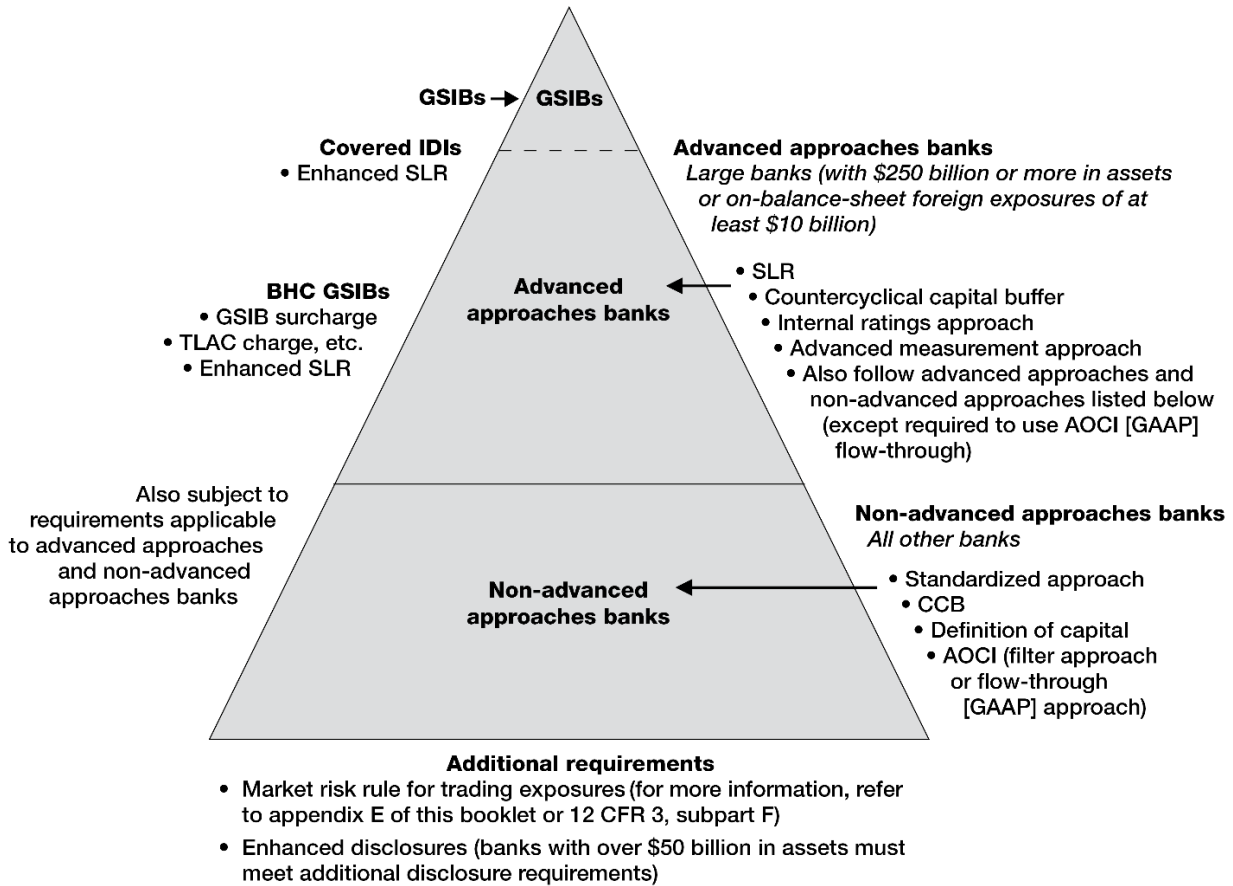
GSIBs → GSIBs

Covered IDIs
• Enhanced SLR

Advanced approaches banks
Large banks (with \$250 billion or more in assets or on-balance-sheet foreign exposures of at least \$10 billion)

BHC GSIBs
• GSIB surcharge
• TLAC charge, etc.
• Enhanced SLR

Advanced approaches banks

• SLR
• Countercyclical capital buffer
• Internal ratings approach
• Advanced measurement approach
• Also follow advanced approaches and non-advanced approaches listed below (except required to use AOCI [GAAP] flow-through)

Also subject to requirements applicable to advanced approaches and non-advanced approaches banks

Non-advanced approaches banks
All other banks

Non-advanced approaches banks

• Standardized approach
• CCB
• Definition of capital
• AOCI (filter approach or flow-through [GAAP] approach)

Additional requirements
• Market risk rule for trading exposures (for more information, refer to appendix E of this booklet or 12 CFR 3, subpart F)
• Enhanced disclosures (banks with over \$50 billion in assets must meet additional disclosure requirements)